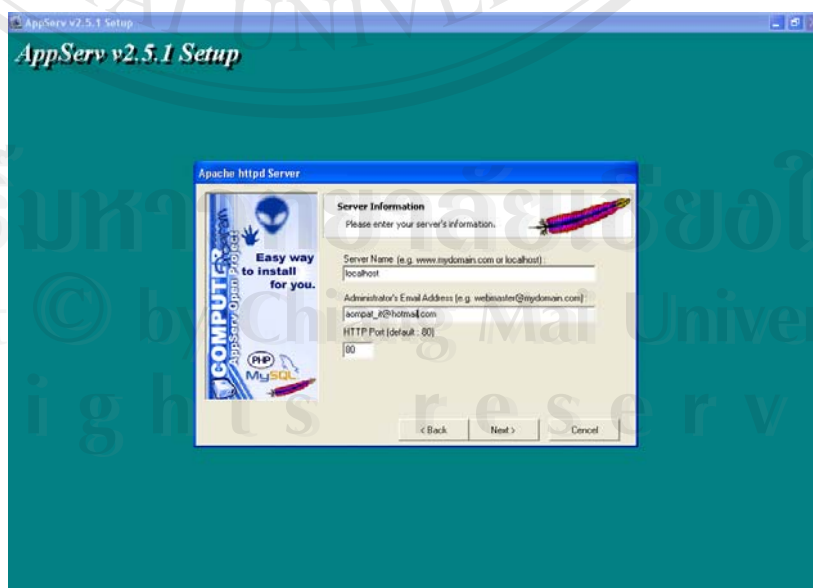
AppServ v2.5.1 Setup

AppServ v2.5.1 Setup

Apache httpd Server

Server Information
Please enter your server's information.

COMPUTER
AppServ Open Project
Easy way to install for you.
PHP
MySQL

Server Name (e.g. www.mydomain.com or localhost) :
localhost

Administrator's Email Address (e.g. webmaster@mydomain.com) :
aompat_it@hotmail.com

HTTP Port (default : 80)
80

< Back
Next >
Cancel

ลิขสิทธิ์มหาวิทยาลัยเชียงใหม่
© by Chiang Mai University
All rights reserved